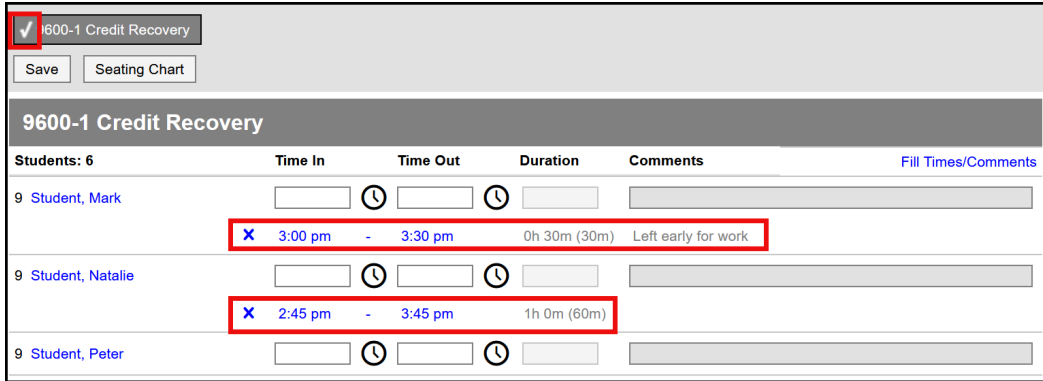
✓ 9600-1 Credit Recovery

Save | Seating Chart

9600-1 Credit Recovery

| Students: 6 | | Time In | | Time Out | Duration | Comments | Fill Times/Comments |
|---|---|---|---|---|---|---|---|
| 9 Student, Mark | | | | | | | |
| | X | 3:00 pm | - | 3:30 pm | 0h 30m (30m) | Left early for work | |
| 9 Student, Natalie | | | | | | | |
| | X | 2:45 pm | - | 3:45 pm | 1h 0m (60m) | | |
| 9 Student, Peter | | | | | | | |